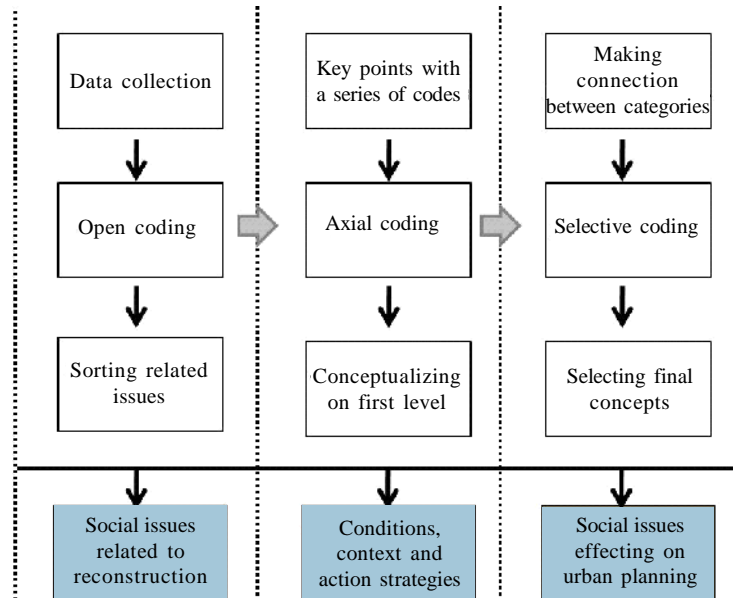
Data collection

Open coding

Sorting related issues

Key points with a series of codes

Axial coding

Conceptualizing on first level

Making connection between categories

Selective coding

Selecting final concepts

Social issues related to reconstruction

Conditions, context and action strategies

Social issues effecting on urban planning